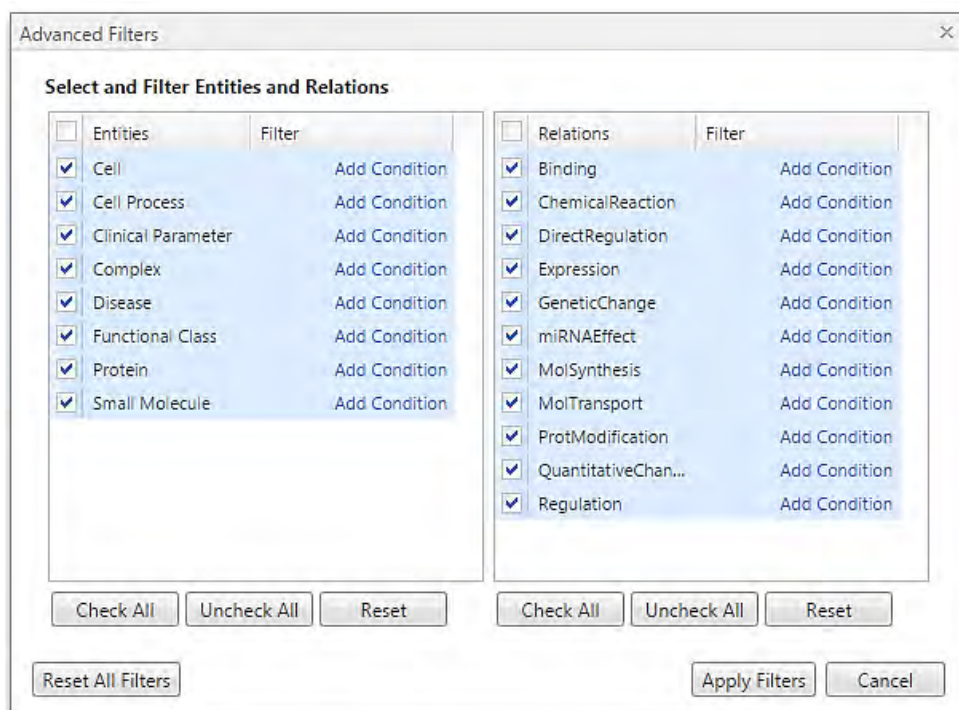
Advanced Filters ×

**Select and Filter Entities and Relations**

| Entities | Filter |
|---|---|
| Cell | Add Condition |
| Cell Process | Add Condition |
| Clinical Parameter | Add Condition |
| Complex | Add Condition |
| Disease | Add Condition |
| Functional Class | Add Condition |
| Protein | Add Condition |
| Small Molecule | Add Condition |

Check All Uncheck All Reset

| Relations | Filter |
|---|---|
| Binding | Add Condition |
| ChemicalReaction | Add Condition |
| DirectRegulation | Add Condition |
| Expression | Add Condition |
| GeneticChange | Add Condition |
| miRNAEffect | Add Condition |
| MolSynthesis | Add Condition |
| MolTransport | Add Condition |
| ProtModification | Add Condition |
| QuantitativeChan... | Add Condition |
| Regulation | Add Condition |

Check All Uncheck All Reset

Reset All Filters

Apply Filters Cancel